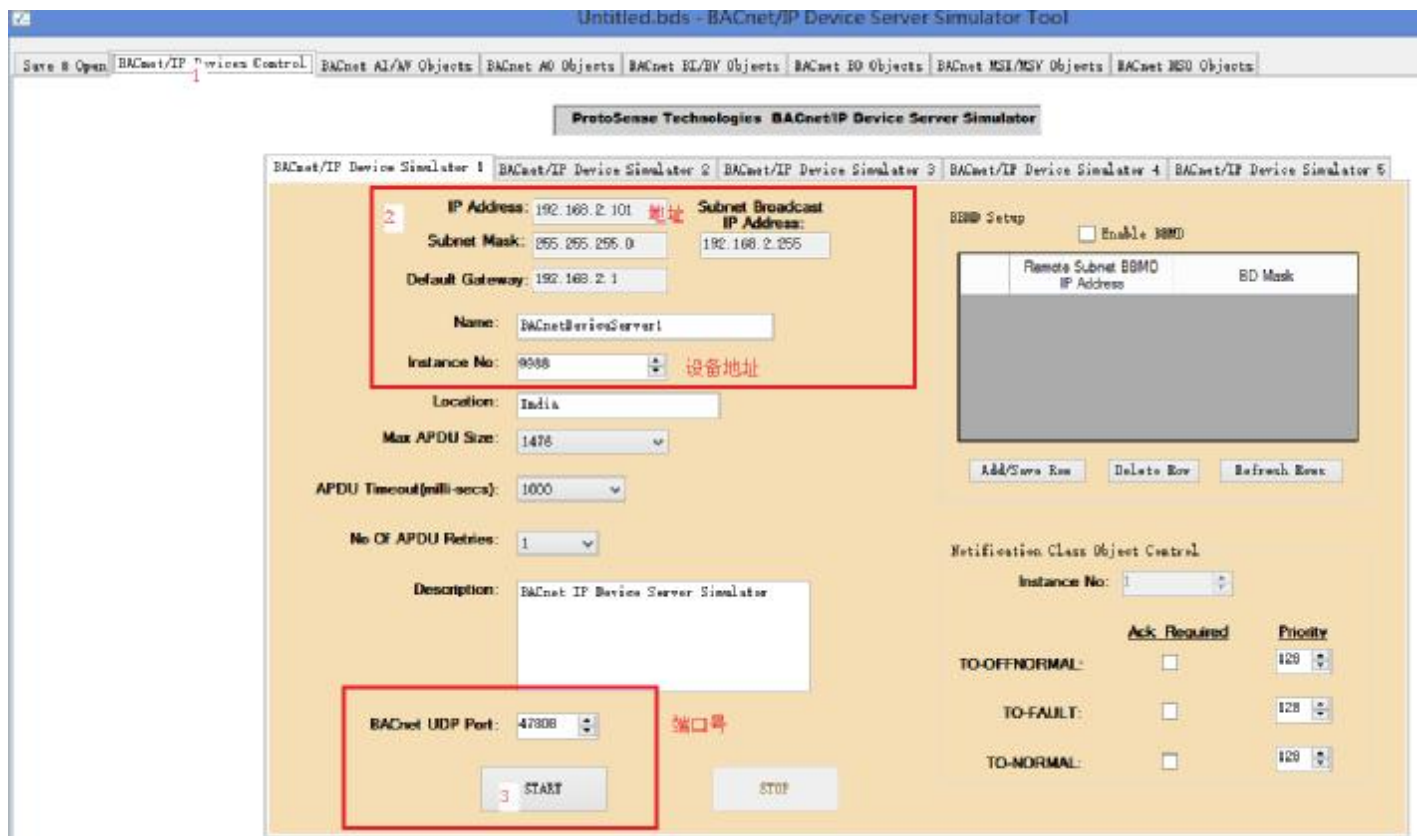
Untitled.bds - BACnet/IP Device Server Simulator Tool

Save & Open | BACnet/IP Devices Control | BACnet AI/AV Objects | BACnet AO Objects | BACnet BI/BV Objects | BACnet BO Objects | BACnet MSI/MSV Objects | BACnet MSO Objects

1

ProtoSense Technologies BACnet/IP Device Server Simulator

BACnet/IP Device Simulator 1 | BACnet/IP Device Simulator 2 | BACnet/IP Device Simulator 3 | BACnet/IP Device Simulator 4 | BACnet/IP Device Simulator 5

2

IP Address: 192.168.2.101 地址

Subnet Broadcast IP Address: 192.168.2.255

Subnet Mask: 255.255.255.0

Default Gateway: 192.168.2.1

Name: BACnetDeviceServer1

Instance No: 9988 设备地址

Location: India

Max APDU Size: 1476

APDU Timeout(milli-secs): 1600

No Of APDU Retries: 1

Description: BACnet IP Device Server Simulator

BACnet UDP Port: 47808 端口号

START 3

STOP

BBMD Setup

Enable BBMD

| Remote Subnet BBMD IP Address | BD Mask |
|---|---|

Add/Save Row | Delete Row | Refresh Rows

Notification Class Object Control

Instance No: 1

| | Ack Required | Priority |
|---|---|---|
| TO-OFFNORMAL: | | 128 |
| TO-FAULT: | | 128 |
| TO-NORMAL: | | 128 |